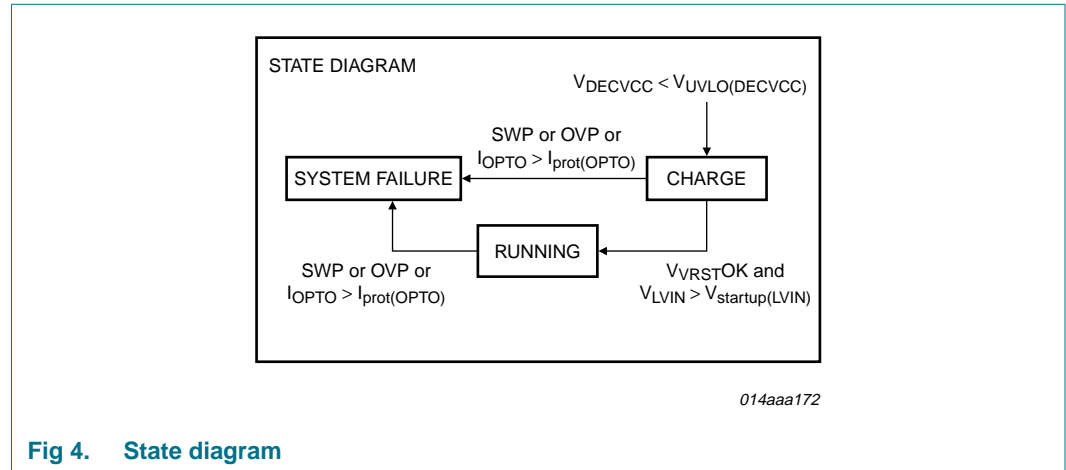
STATE DIAGRAM

$V_{DECVCC} < V_{UVLO(DECVCC)}$

SWP or OVP or $I_{OPTO} > I_{prot(OPTO)}$

SYSTEM FAILURE

CHARGE

RUNNING

SWP or OVP or $I_{OPTO} > I_{prot(OPTO)}$

$V_{VRST}$OK and $V_{LVIN} > V_{startup(LVIN)}$

014aaa172

Fig 4. State diagram